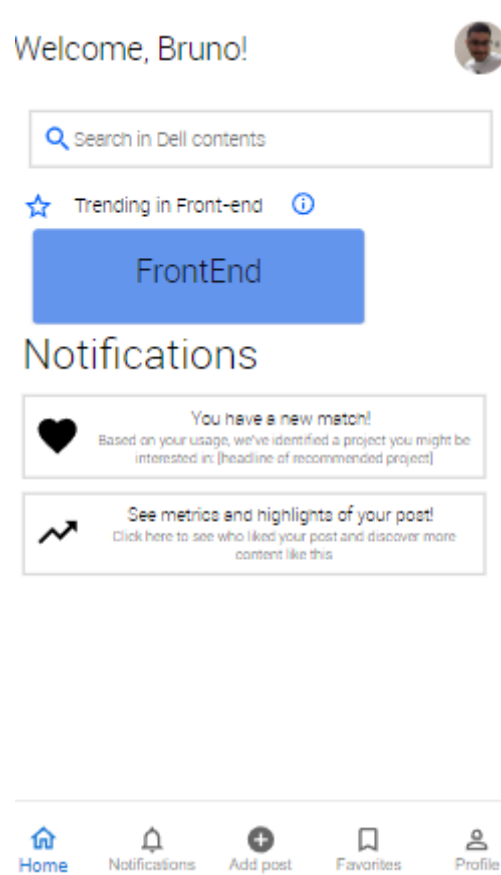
Welcome, Bruno!

Search in Dell contents

Trending in Front-end

FrontEnd

Notifications

You have a new match!
Based on your usage, we've identified a project you might be interested in: [headline of recommended project]

See metrics and highlights of your post!
Click here to see who liked your post and discover more content like this

Home Notifications Add post Favorites Profile